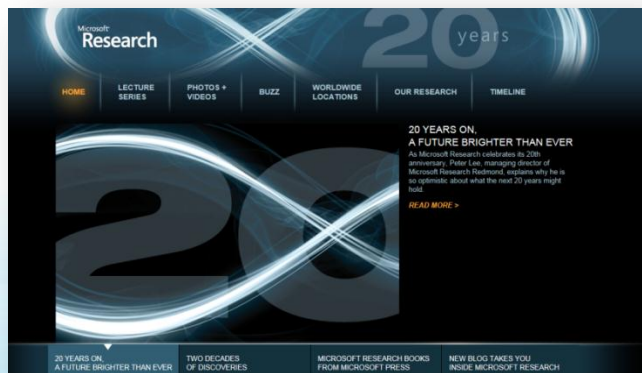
Microsoft Research

20 years

HOME

LECTURE SERIES

PHOTOS + VIDEOS

BUZZ

WORLDWIDE LOCATIONS

OUR RESEARCH

TIMELINE

20

20 YEARS ON, A FUTURE BRIGHTER THAN EVER

As Microsoft Research celebrates its 20th anniversary, Peter Lee, managing director of Microsoft Research Redmond, explains why he is so optimistic about what the next 20 years might hold.

READ MORE >

20 YEARS ON, A FUTURE BRIGHTER THAN EVER

TWO DECADES OF DISCOVERIES

MICROSOFT RESEARCH BOOKS FROM MICROSOFT PRESS

NEW BLOG TAKES YOU INSIDE MICROSOFT RESEARCH